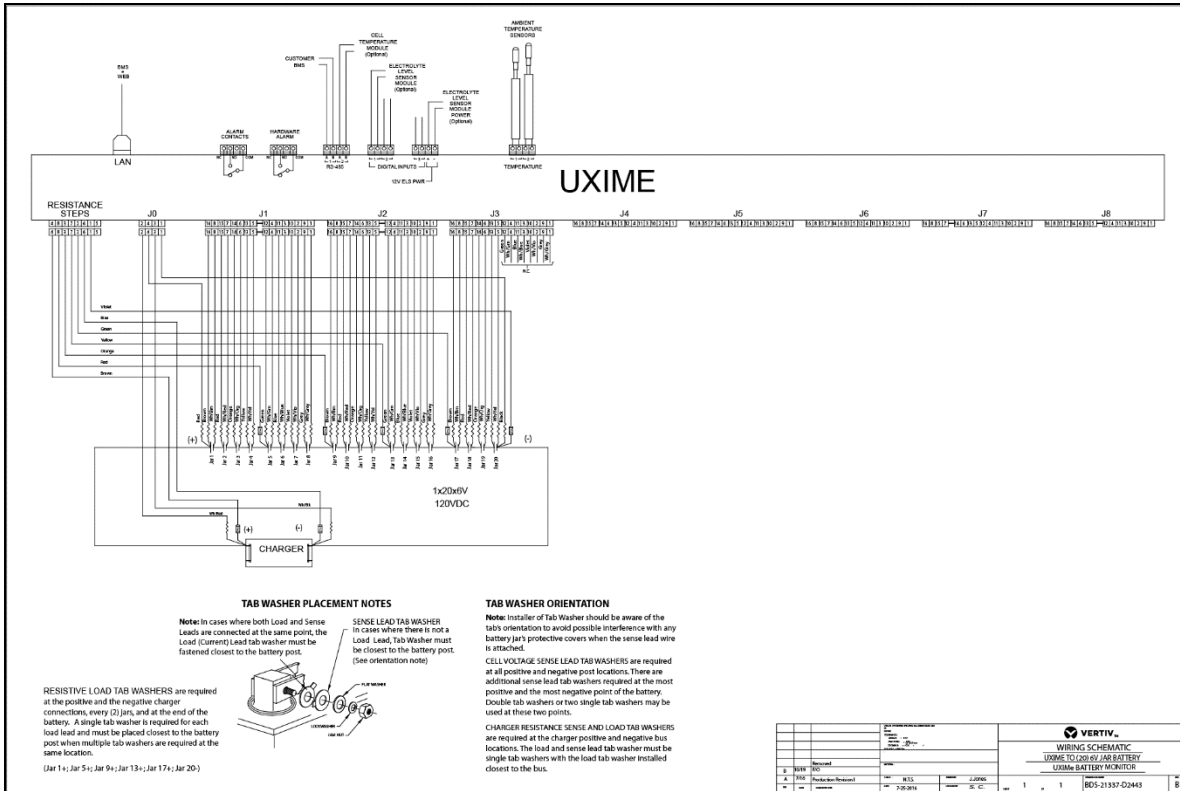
BMS
WEB

LAN

ALARM CONTACTS

HARDWARE ALARM

CUSTOMER BMS

CELL TEMPERATURE MODULE (Optional)

ELECTROLYTE LEVEL SENSOR MODULE (Optional)

ELECTROLYTE LEVEL SENSOR MODULE POWER (Optional)

AMBIENT TEMPERATURE SENSORS

RS-485

DIGITAL INPUTS

12V ELS PWR

TEMPERATURE

UXIME

RESISTANCE STEPS

J0

J1

J2

J3

J4

J5

J6

J7

J8

N.C.

Violet
Blue
Green
Yellow
Orange
Red
Brown

(+)

(-)

Jar 1 Jar 2 Jar 3 Jar 4 Jar 5 Jar 6 Jar 7 Jar 8 Jar 9 Jar 10 Jar 11 Jar 12 Jar 13 Jar 14 Jar 15 Jar 16 Jar 17 Jar 18 Jar 19 Jar 20

1x20x6V
120VDC

(+)

(-)

CHARGER

TAB WASHER PLACEMENT NOTES

Note: In cases where both Load and Sense Leads are connected at the same point, the Load (Current) Lead tab washer must be fastened closest to the battery post.

SENSE LEAD TAB WASHER
In cases where there is not a Load Lead, Tab Washer must be closest to the battery post. (See orientation note)

RESISTIVE LOAD TAB WASHERS are required at the positive and the negative charger connections, every (2) jars, and at the end of the battery. A single tab washer is required for each load lead and must be placed closest to the battery post when multiple tab washers are required at the same location.

(Jar 1+; Jar 5+; Jar 9+; Jar 13+; Jar 17+; Jar 20-)

TAB WASHER ORIENTATION

Note: Installer of Tab Washer should be aware of the tab's orientation to avoid possible interference with any battery Jar's protective covers when the sense lead wire is attached.

CELL VOLTAGE SENSE LEAD TAB WASHERS are required at all positive and negative post locations. There are additional sense lead tab washers required at the most positive and the most negative point of the battery. Double tab washers or two single tab washers may be used at these two points.

CHARGER RESISTANCE SENSE AND LOAD TAB WASHERS are required at the charger positive and negative bus locations. The load and sense lead tab washer must be single tab washers with the load tab washer installed closest to the bus.

Removed
ECO
Production Revision I
N.T.S.
J.Jones
2-05-2016
S. C.

VERTIV

WIRING SCHEMATIC
UXIME TO (20) 6V JAR BATTERY
UXIMe BATTERY MONITOR

1
1
BD5-21337-D2443
B